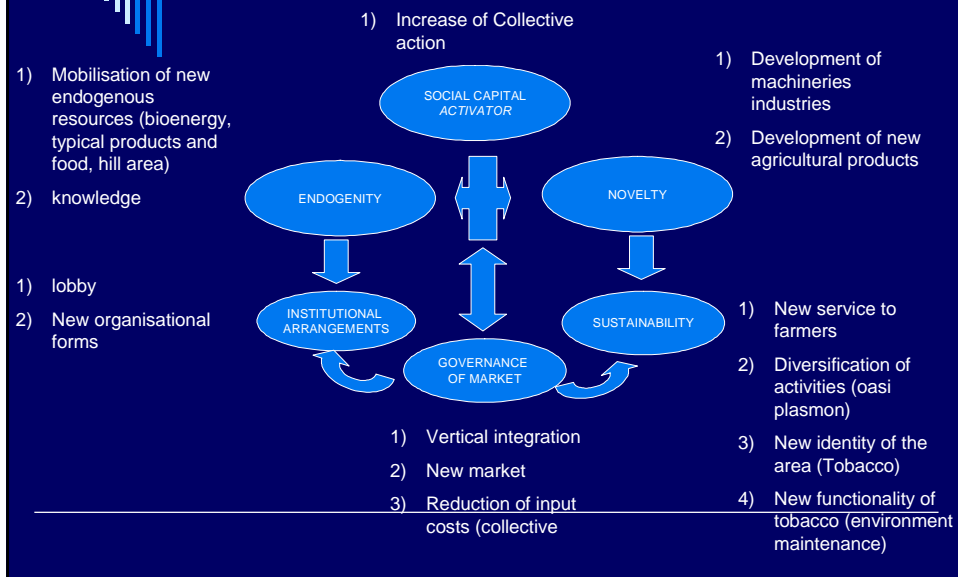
1) Increase of Collective action

1) Mobilisation of new endogenous resources (bioenergy, typical products and food, hill area)

2) knowledge

1) Development of machineries industries

2) Development of new agricultural products

SOCIAL CAPITAL
*ACTIVATOR*

ENDOGENITY

NOVELTY

INSTITUTIONAL ARRANGEMENTS

SUSTAINABILITY

GOVERNANCE OF MARKET

1) lobby

2) New organisational forms

1) New service to farmers

2) Diversification of activities (oasi plasmon)

3) New identity of the area (Tobacco)

4) New functionality of tobacco (environment maintenance)

1) Vertical integration

2) New market

3) Reduction of input costs (collective